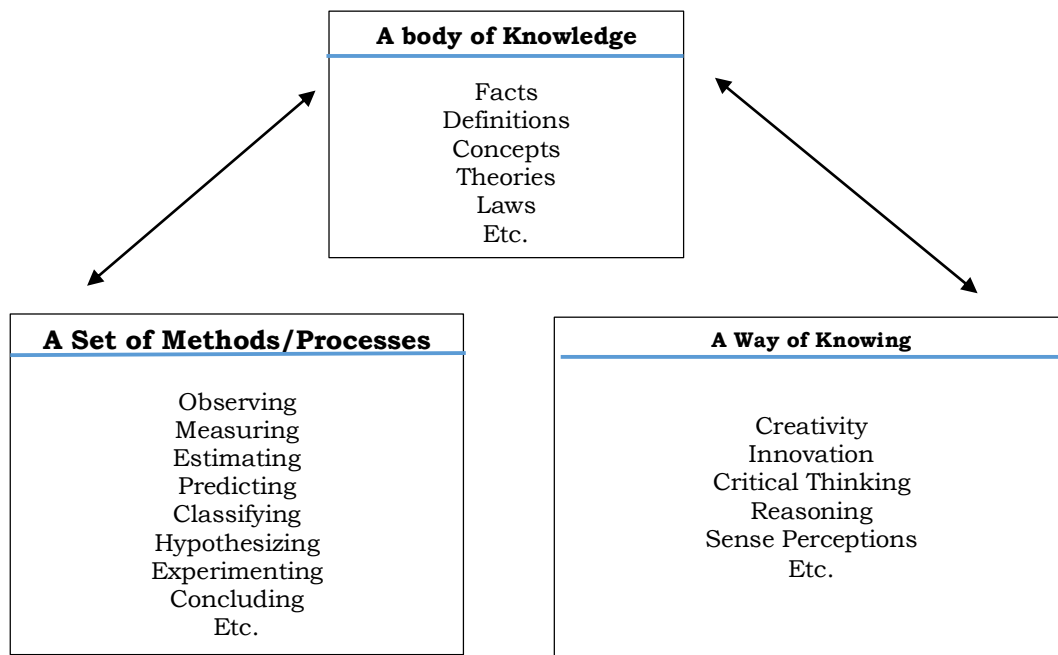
A body of Knowledge

Facts
Definitions
Concepts
Theories
Laws
Etc.

A Set of Methods/Processes

Observing
Measuring
Estimating
Predicting
Classifying
Hypothesizing
Experimenting
Concluding
Etc.

A Way of Knowing

Creativity
Innovation
Critical Thinking
Reasoning
Sense Perceptions
Etc.